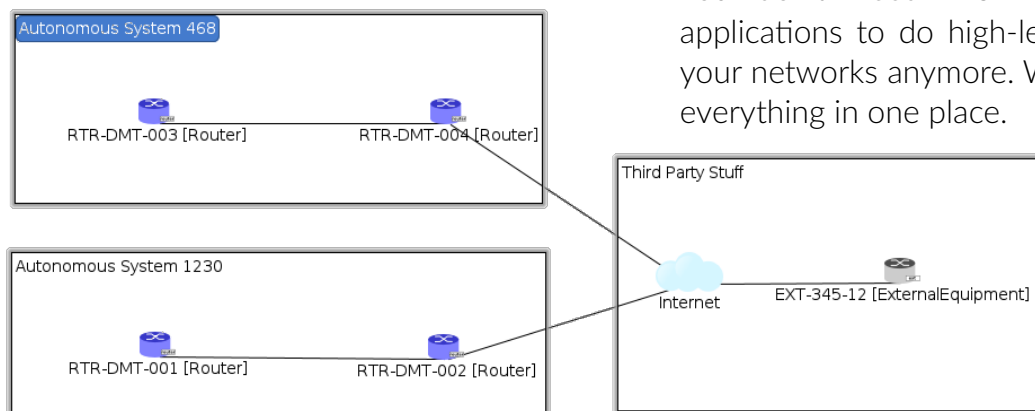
applications to do high-le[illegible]
your networks anymore. W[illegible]
everything in one place.

Autonomous System 468

RTR-DMT-003 [Router]

RTR-DMT-004 [Router]

Third Party Stuff

Autonomous System 1230

Internet

EXT-345-12 [ExternalEquipment]

RTR-DMT-001 [Router]

RTR-DMT-002 [Router]